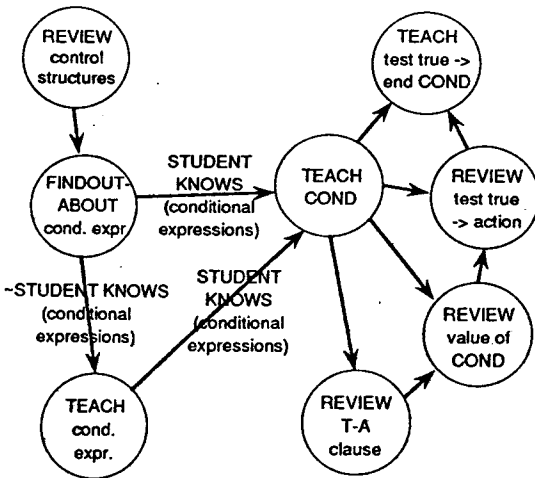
REVIEW control structures

FINDOUT-ABOUT cond. expr.

STUDENT KNOWS (conditional expressions)

TEACH COND

TEACH test true -> end COND

REVIEW test true -> action

~STUDENT KNOWS (conditional expressions)

STUDENT KNOWS (conditional expressions)

REVIEW value of COND

TEACH cond. expr.

REVIEW T-A clause